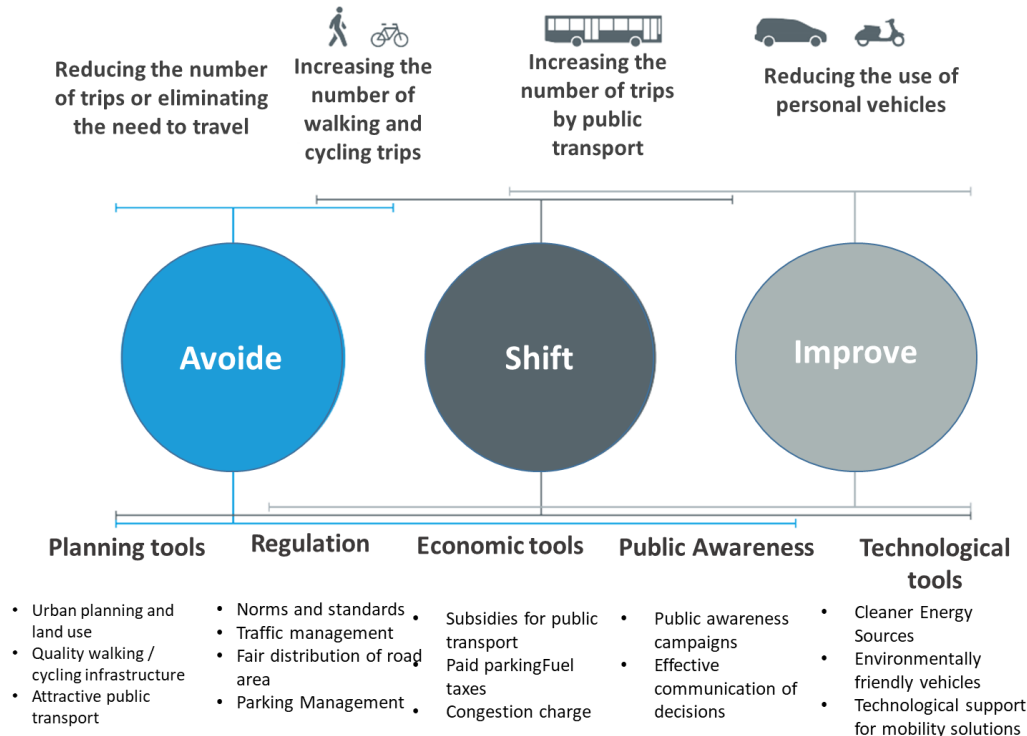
Reducing the number of trips or eliminating the need to travel

Increasing the number of walking and cycling trips

Increasing the number of trips by public transport

Reducing the use of personal vehicles

Avoide

Shift

Improve

Planning tools

Regulation

Economic tools

Public Awareness

Technological tools

- Urban planning and land use
- Quality walking / cycling infrastructure
- Attractive public transport

- Norms and standards
- Traffic management
- Fair distribution of road area
- Parking Management

- Subsidies for public transport
Paid parkingFuel taxes
Congestion charge

- Public awareness campaigns
- Effective communication of decisions

- Cleaner Energy Sources
- Environmentally friendly vehicles
- Technological support for mobility solutions